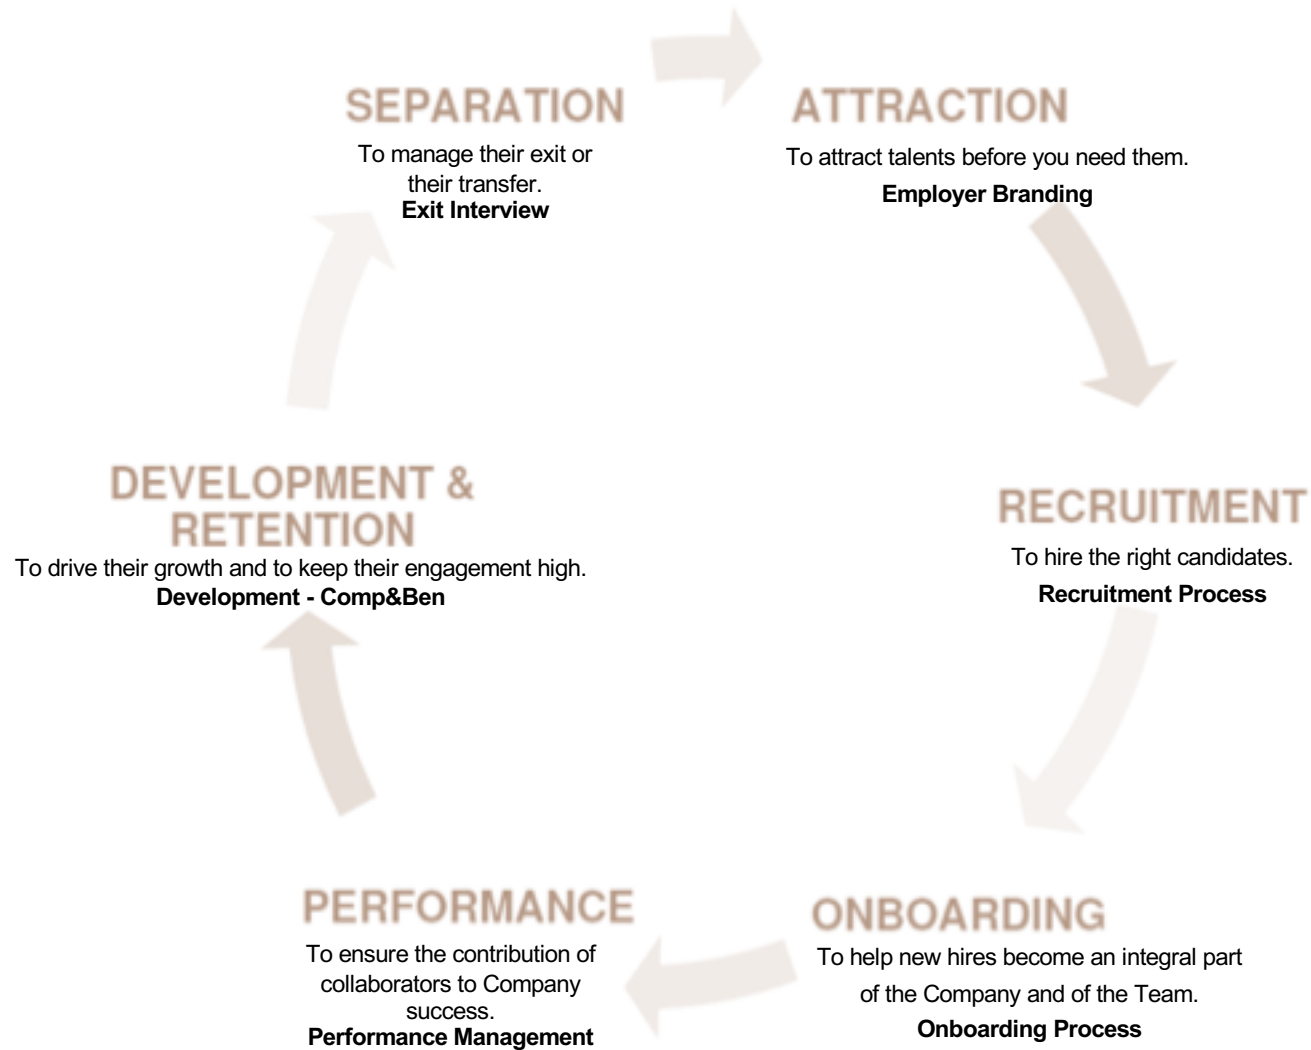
SEPARATION
To manage their exit or their transfer.
Exit Interview

ATTRACTION
To attract talents before you need them.
Employer Branding

RECRUITMENT
To hire the right candidates.
Recruitment Process

ONBOARDING
To help new hires become an integral part of the Company and of the Team.
Onboarding Process

PERFORMANCE
To ensure the contribution of collaborators to Company success.
Performance Management

DEVELOPMENT & RETENTION
To drive their growth and to keep their engagement high.
Development - Comp&Ben